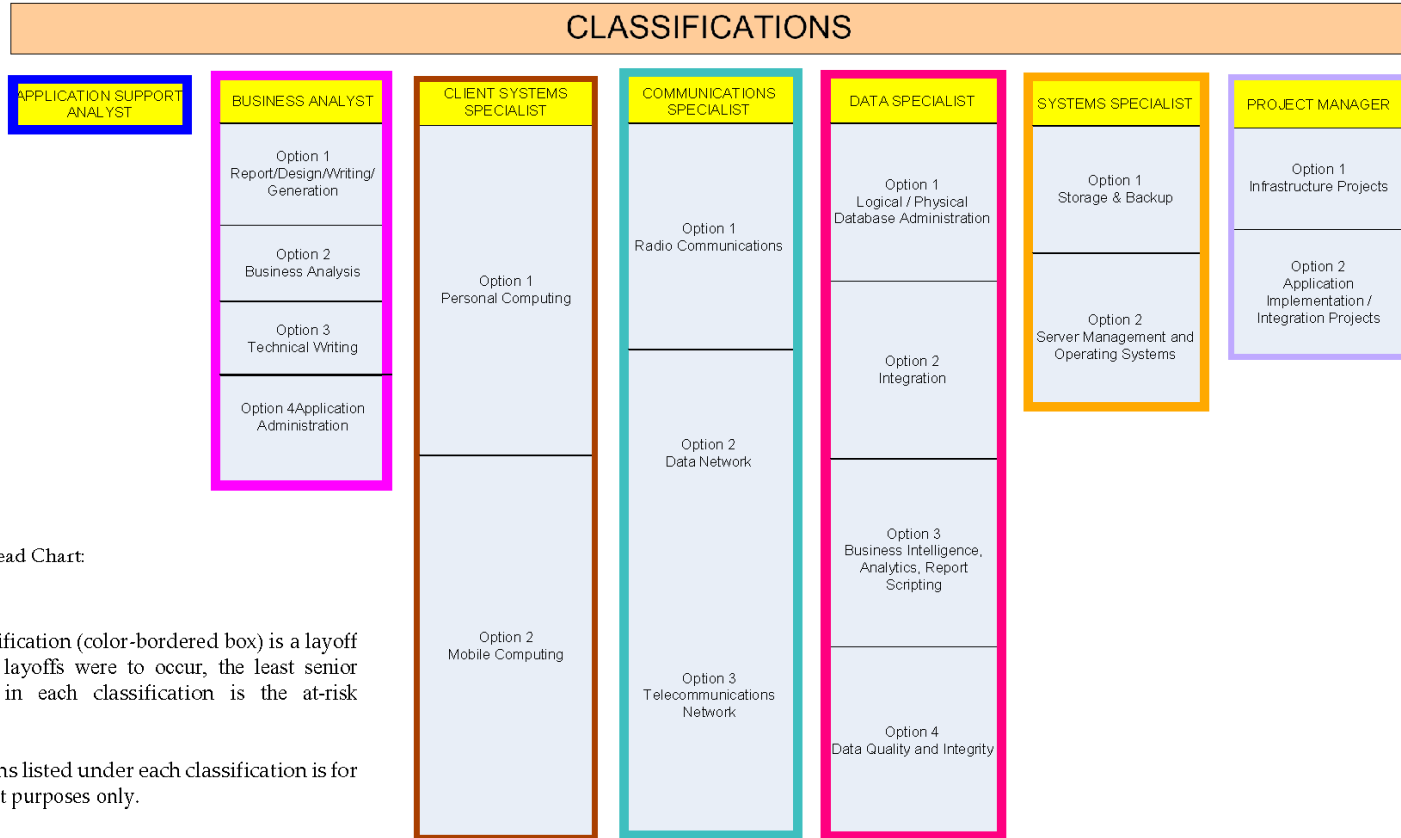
CLASSIFICATIONS

APPLICATION SUPPORT ANALYST

BUSINESS ANALYST

Option 1
Report/Design/Writing/Generation

Option 2
Business Analysis

Option 3
Technical Writing

Option 4Application Administration

CLIENT SYSTEMS SPECIALIST

Option 1
Personal Computing

Option 2
Mobile Computing

COMMUNICATIONS SPECIALIST

Option 1
Radio Communications

Option 2
Data Network

Option 3
Telecommunications Network

DATA SPECIALIST

Option 1
Logical / Physical Database Administration

Option 2
Integration

Option 3
Business Intelligence, Analytics, Report Scripting

Option 4
Data Quality and Integrity

SYSTEMS SPECIALIST

Option 1
Storage & Backup

Option 2
Server Management and Operating Systems

PROJECT MANAGER

Option 1
Infrastructure Projects

Option 2
Application Implementation / Integration Projects

ead Chart:

ification (color-bordered box) is a layoff layoffs were to occur, the least senior in each classification is the at-risk

ns listed under each classification is for t purposes only.